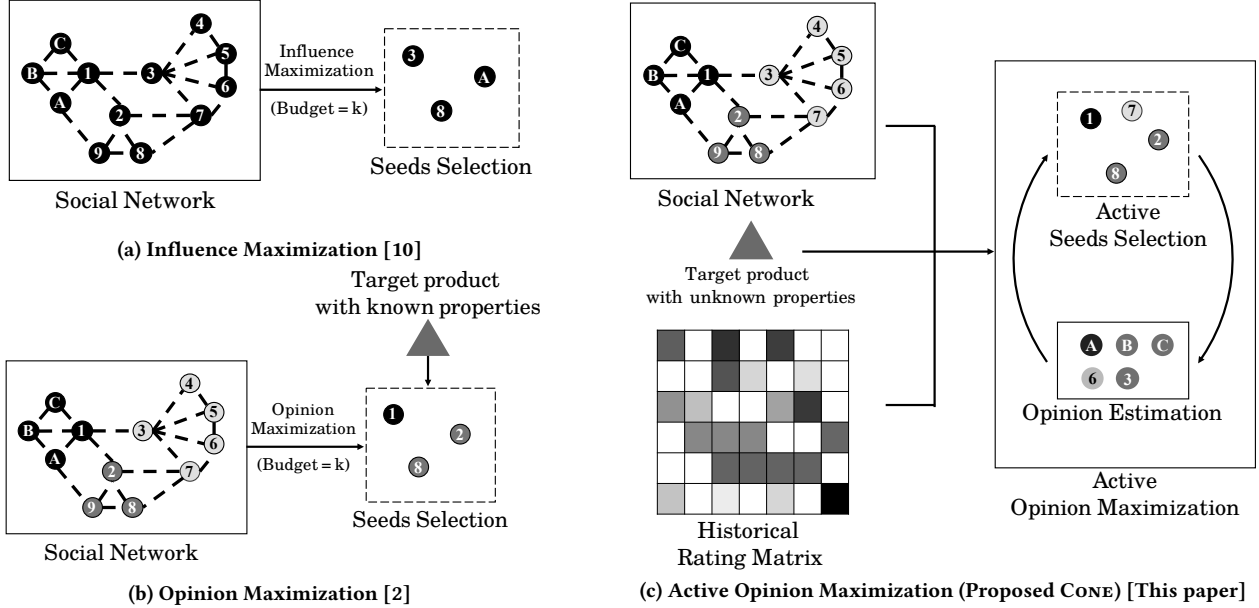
C
B
1
3
4
5
6
A
2
7
9
8

Social Network

Influence Maximization

(Budget = k)

3
A
8

Seeds Selection

(a) Influence Maximization [10]

Target product with known properties

C
B
1
3
4
5
6
A
2
7
9
8

Social Network

Opinion Maximization

(Budget = k)

1
2
8

Seeds Selection

(b) Opinion Maximization [2]

C
B
1
3
4
5
6
A
2
7
9
8

Social Network

Target product with unknown properties

Historical Rating Matrix

1
7
2
8

Active Seeds Selection

A
B
C
6
3

Opinion Estimation

Active Opinion Maximization

(c) Active Opinion Maximization (Proposed Cone) [This paper]